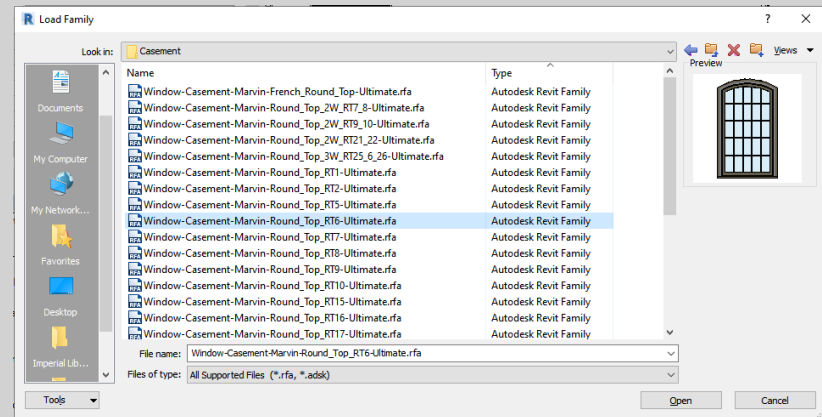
Load Family

?

Look in: Casement

Views

Preview

Documents

My Computer

My Network...

Favorites

Desktop

Imperial Lib...

| Name | Type |
|---|---|
| Window-Casement-Marvin-French_Round_Top-Ultimate.rfa | Autodesk Revit Family |
| Window-Casement-Marvin-Round_Top_2W_RT7_8-Ultimate.rfa | Autodesk Revit Family |
| Window-Casement-Marvin-Round_Top_2W_RT9_10-Ultimate.rfa | Autodesk Revit Family |
| Window-Casement-Marvin-Round_Top_2W_RT21_22-Ultimate.rfa | Autodesk Revit Family |
| Window-Casement-Marvin-Round_Top_3W_RT25_6_26-Ultimate.rfa | Autodesk Revit Family |
| Window-Casement-Marvin-Round_Top_RT1-Ultimate.rfa | Autodesk Revit Family |
| Window-Casement-Marvin-Round_Top_RT2-Ultimate.rfa | Autodesk Revit Family |
| Window-Casement-Marvin-Round_Top_RT5-Ultimate.rfa | Autodesk Revit Family |
| Window-Casement-Marvin-Round_Top_RT6-Ultimate.rfa | Autodesk Revit Family |
| Window-Casement-Marvin-Round_Top_RT7-Ultimate.rfa | Autodesk Revit Family |
| Window-Casement-Marvin-Round_Top_RT8-Ultimate.rfa | Autodesk Revit Family |
| Window-Casement-Marvin-Round_Top_RT9-Ultimate.rfa | Autodesk Revit Family |
| Window-Casement-Marvin-Round_Top_RT10-Ultimate.rfa | Autodesk Revit Family |
| Window-Casement-Marvin-Round_Top_RT15-Ultimate.rfa | Autodesk Revit Family |
| Window-Casement-Marvin-Round_Top_RT16-Ultimate.rfa | Autodesk Revit Family |
| Window-Casement-Marvin-Round_Top_RT17-Ultimate.rfa | Autodesk Revit Family |

File name: Window-Casement-Marvin-Round_Top_RT6-Ultimate.rfa

Files of type: All Supported Files (*.rfa, *.adsk)

Tools

Open

Cancel